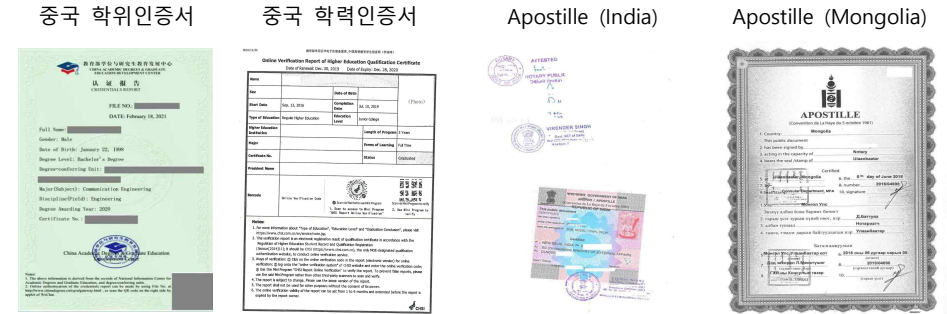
중국 학위인증서

教育部学位与研究生教育发展中心
CHINA ACADEMIC DEGREES & GRADUATE EDUCATION DEVELOPMENT CENTER

认 证 报 告
CREDENTIALS REPORT

FILE NO: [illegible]

DATE: February 18, 2021

Full Name: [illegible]
Gender: Male
Date of Birth: January 22, 1998
Degree Level: Bachelor's Degree
Degree-conferring Unit: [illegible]
Major(Subject): Communication Engineering
Discipline(Field): Engineering
Degree Awarding Year: 2020
Certificate No.: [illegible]

China Academic Degrees & Graduate Education

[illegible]

중국 학력인증서

教育部学历证书电子注册备案表

Online Verification Report of Higher Education Qualification Certificate
Date of Renewal: Dec. 08, 2019 Date of Expiry: Dec. 08, 2020

| Name | | | |
|---|---|---|---|
| Sex | | Date of Birth | (Photo) |
| Start Date | Sep. 12, 2016 | Completion Date | Jul. 10, 2019 |
| Type of Education | Regular Higher Education | Education Level | Junior College |
| Higher Education Institution | | Length of Program | 3 Years |
| Major | | Forms of Learning | Full Time |
| Certificate No. | | Status | Graduated |
| President Name | | | |
| Remark | Online Verification Code | | |

Notes
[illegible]

CHSI

Apostille (India)

ATTESTED
NOTARY PUBLIC
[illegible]
VIRENDER SINGH
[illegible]
APOSTILLE
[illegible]

Apostille (Mongolia)

APOSTILLE
(Convention de La Haye du 5 octobre 1961)
1. Country: Mongolia
This public document
2. has been signed by: Notary
3. acting in the capacity of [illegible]
4. bears the seal/stamp of: Ulaanbaatar
Certified
5. at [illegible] Mongolia 6. the 5th day of June 2019
7. by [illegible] 8. number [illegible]
9. Seal/stamp 10. signature
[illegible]